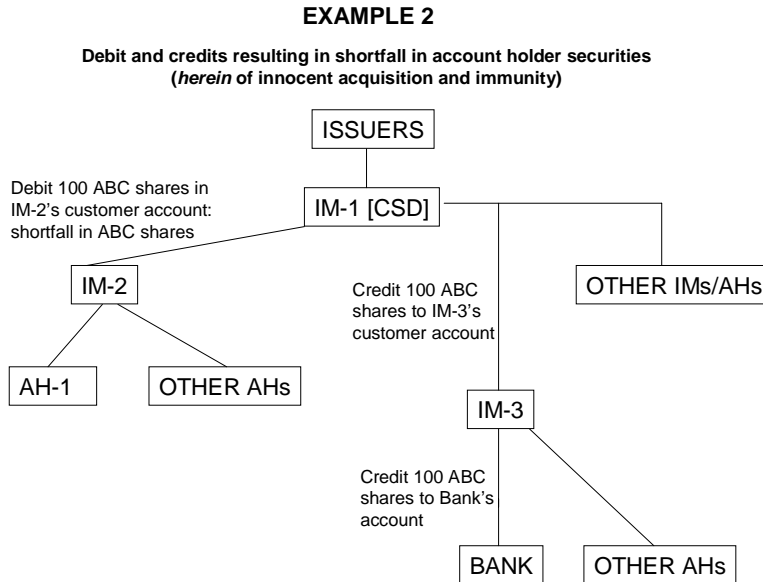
EXAMPLE 2

Debit and credits resulting in shortfall in account holder securities (*herein* of innocent acquisition and immunity)

ISSUERS

Debit 100 ABC shares in IM-2's customer account: shortfall in ABC shares

IM-1 [CSD]

IM-2

Credit 100 ABC shares to IM-3's customer account

OTHER IMs/AHs

AH-1

OTHER AHs

IM-3

Credit 100 ABC shares to Bank's account

BANK

OTHER AHs